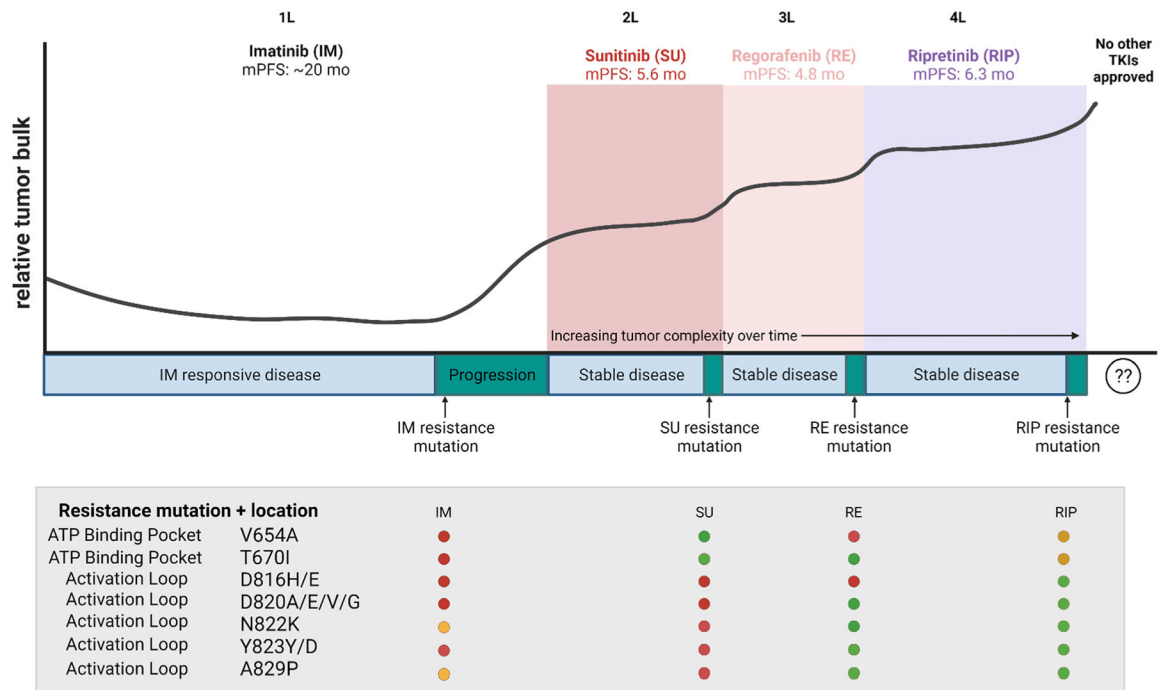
1L

Imatinib (IM)
mPFS: ~20 mo

2L

Sunitinib (SU)
mPFS: 5.6 mo

3L

Regorafenib (RE)
mPFS: 4.8 mo

4L

Ripretinib (RIP)
mPFS: 6.3 mo

No other TKIs approved

relative tumor bulk

Increasing tumor complexity over time

IM responsive disease | Progression | Stable disease | Stable disease | Stable disease | ??

IM resistance mutation

SU resistance mutation

RE resistance mutation

RIP resistance mutation

| Resistance mutation + location | | IM | SU | RE | RIP |
|---|---|---|---|---|---|
| ATP Binding Pocket | V654A | | | | |
| ATP Binding Pocket | T670I | | | | |
| Activation Loop | D816H/E | | | | |
| Activation Loop | D820A/E/V/G | | | | |
| Activation Loop | N822K | | | | |
| Activation Loop | Y823Y/D | | | | |
| Activation Loop | A829P | | | | |